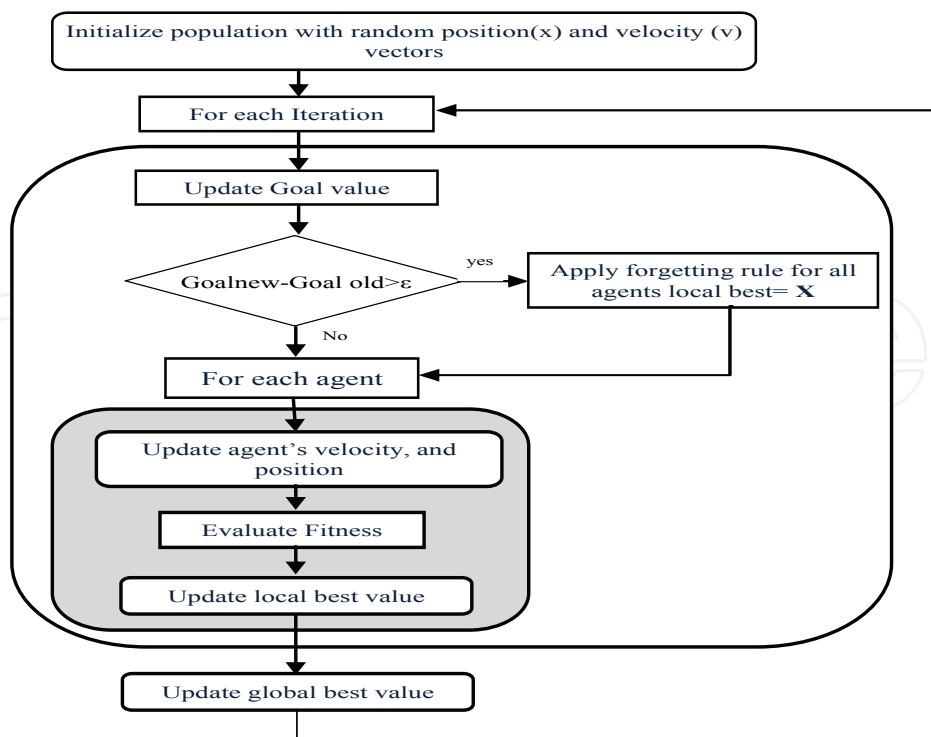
Initialize population with random position(x) and velocity (v) vectors

For each Iteration

Update Goal value

Goalnew-Goal old>ε

yes

Apply forgetting rule for all agents local best= **X**

No

For each agent

Update agent's velocity, and position

Evaluate Fitness

Update local best value

Update global best value